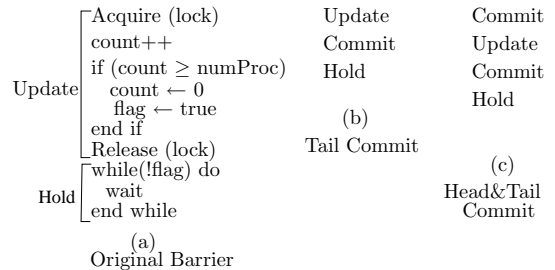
Update
Acquire (lock)
count++
if (count $\geq$ numProc)
count $\leftarrow$ 0
flag $\leftarrow$ true
end if
Release (lock)

Hold
while(!flag) do
wait
end while

(a)
Original Barrier

Update
Commit
Hold

(b)
Tail Commit

Commit
Update
Commit
Hold

(c)
Head&Tail Commit